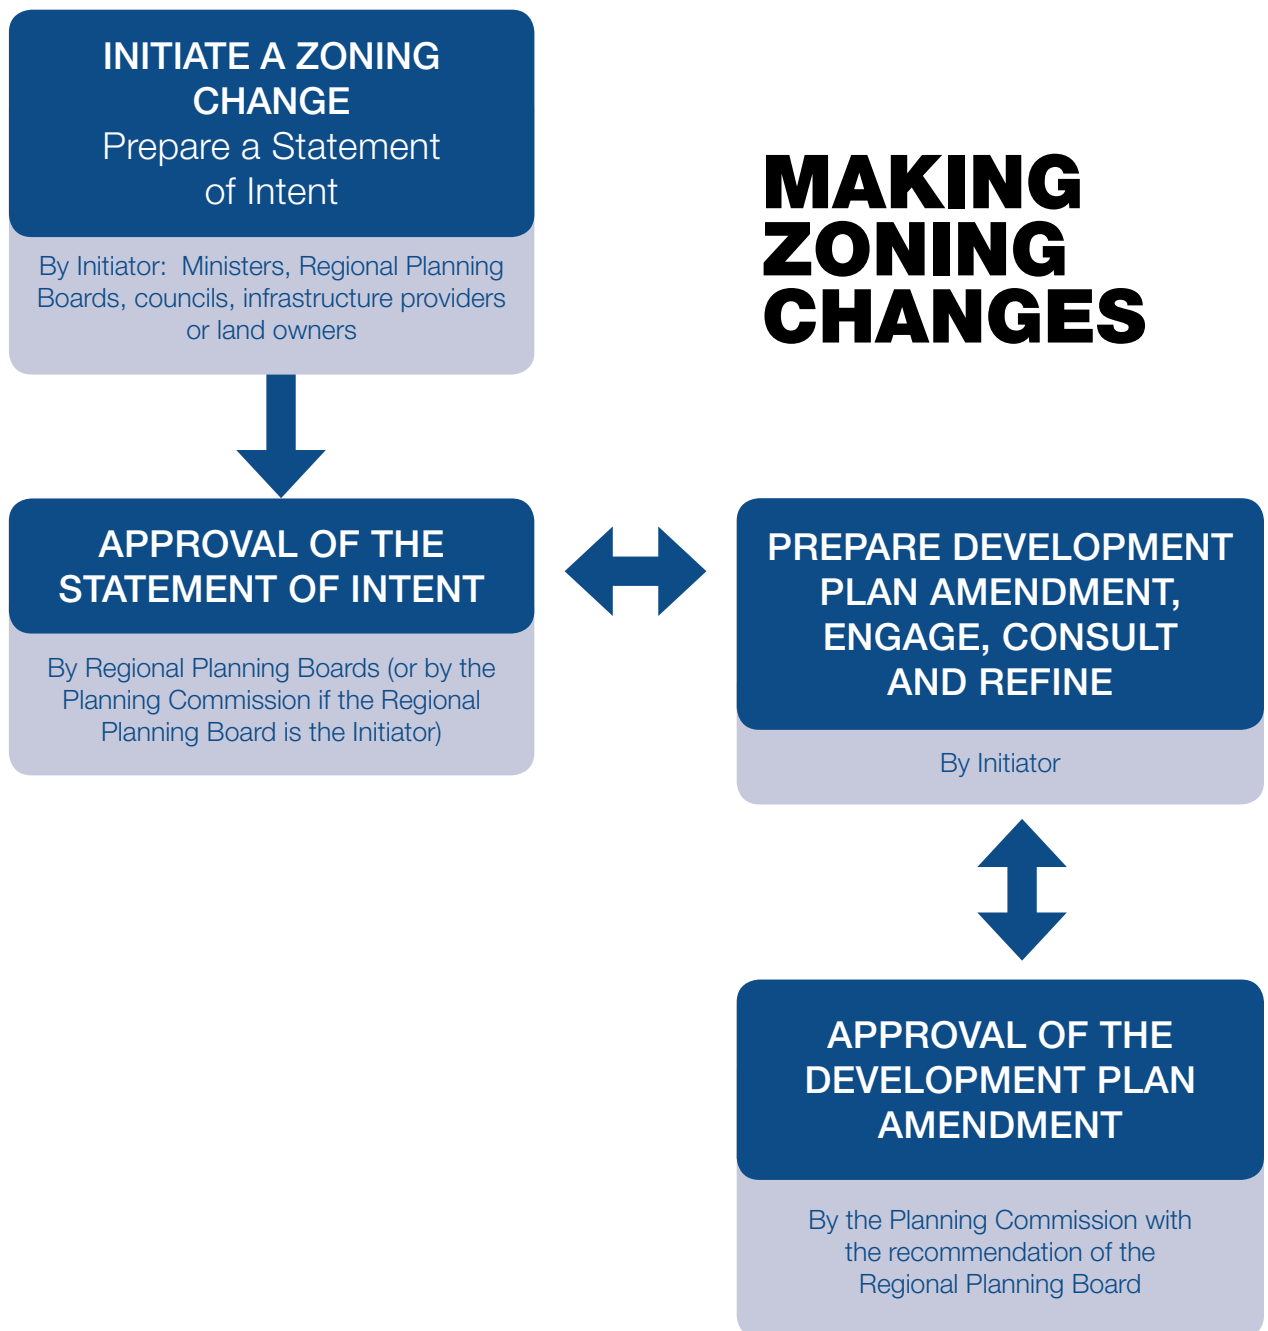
INITIATE A ZONING CHANGE
Prepare a Statement of Intent

By Initiator: Ministers, Regional Planning Boards, councils, infrastructure providers or land owners

MAKING ZONING CHANGES

APPROVAL OF THE STATEMENT OF INTENT

By Regional Planning Boards (or by the Planning Commission if the Regional Planning Board is the Initiator)

PREPARE DEVELOPMENT PLAN AMENDMENT, ENGAGE, CONSULT AND REFINE

By Initiator

APPROVAL OF THE DEVELOPMENT PLAN AMENDMENT

By the Planning Commission with the recommendation of the Regional Planning Board